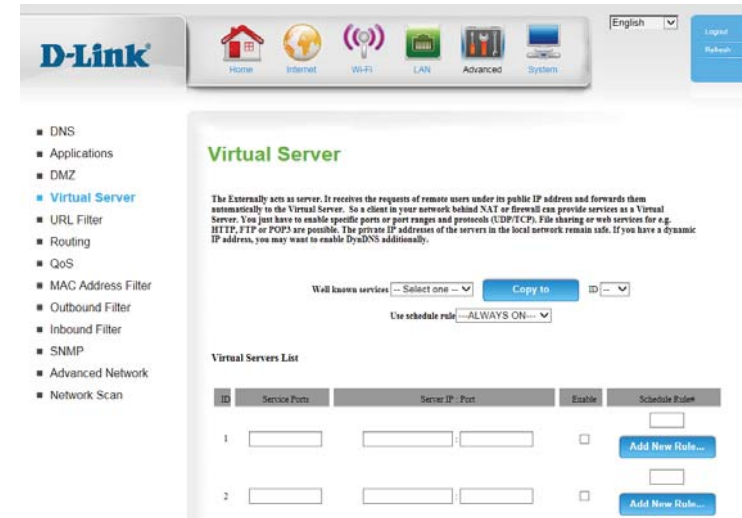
D-Link

Home Internet Wi-Fi LAN Advanced System

English

Logout
Reboot

DNS
Applications
DMZ
Virtual Server
URL Filter
Routing
QoS
MAC Address Filter
Outbound Filter
Inbound Filter
SNMP
Advanced Network
Network Scan

Virtual Server

The Externally acts as server. It receives the requests of remote users under its public IP address and forwards them automatically to the Virtual Server. So a client in your network behind NAT or firewall can provide services as a Virtual Server. You just have to enable specific ports or port ranges and protocols (UDP/TCP). File sharing or web services for e.g. HTTP, FTP or POP3 are possible. The private IP addresses of the servers in the local network remain safe. If you have a dynamic IP address, you may want to enable DynDNS additionally.

Well known services -- Select one -- Copy to ID --

Use schedule rule ---ALWAYS ON---

Virtual Servers List

| ID | Service Ports | Server IP : Port | Enable | Schedule Rule# |
|---|---|---|---|---|
| 1 | | : | | Add New Rule... |
| 2 | | : | | Add New Rule... |